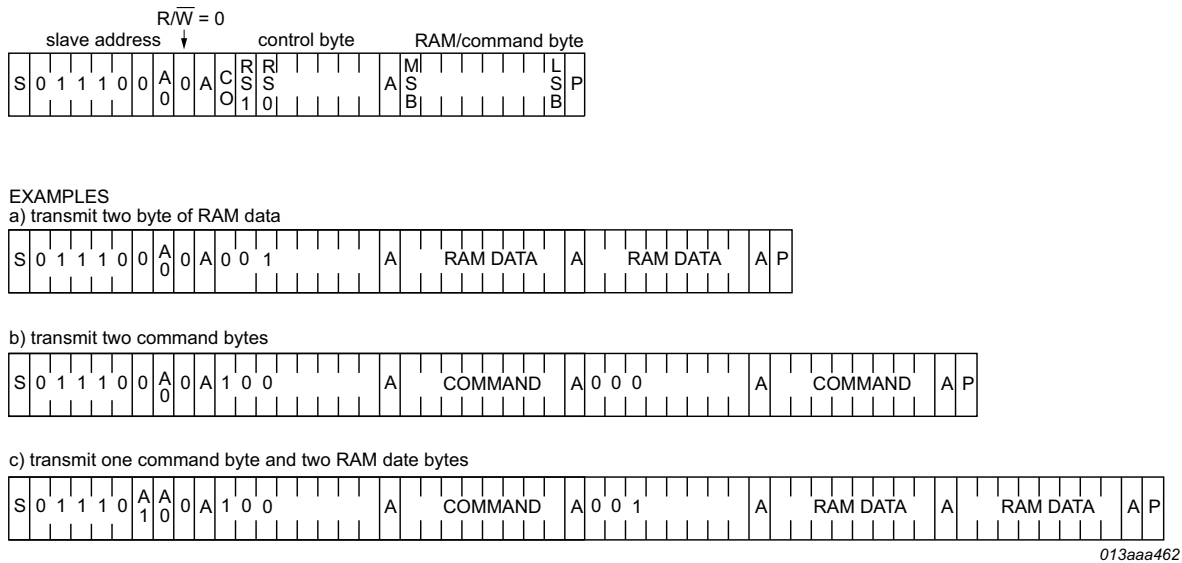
$R/\overline{W} = 0$

slave address control byte RAM/command byte

| S | 0 | 1 | 1 | 1 | 0 | 0 | A0 | 0 | A | CO | RS1 | RS0 | | | | | | A | MSB | | | | | | | LSB | P |
|---|---|---|---|---|---|---|---|---|---|---|---|---|---|---|---|---|---|---|---|---|---|---|---|---|---|---|---|

EXAMPLES
a) transmit two byte of RAM data

| S | 0 | 1 | 1 | 1 | 0 | 0 | A0 | 0 | A | 0 | 0 | 1 | A | RAM DATA | A | RAM DATA | A | P |
|---|---|---|---|---|---|---|---|---|---|---|---|---|---|---|---|---|---|---|

b) transmit two command bytes

| S | 0 | 1 | 1 | 1 | 0 | 0 | A0 | 0 | A | 1 | 0 | 0 | A | COMMAND | A | 0 | 0 | 0 | A | COMMAND | A | P |
|---|---|---|---|---|---|---|---|---|---|---|---|---|---|---|---|---|---|---|---|---|---|---|

c) transmit one command byte and two RAM date bytes

| S | 0 | 1 | 1 | 1 | 0 | A1 | A0 | 0 | A | 1 | 0 | 0 | A | COMMAND | A | 0 | 0 | 1 | A | RAM DATA | A | RAM DATA | A | P |
|---|---|---|---|---|---|---|---|---|---|---|---|---|---|---|---|---|---|---|---|---|---|---|---|---|

013aaa462